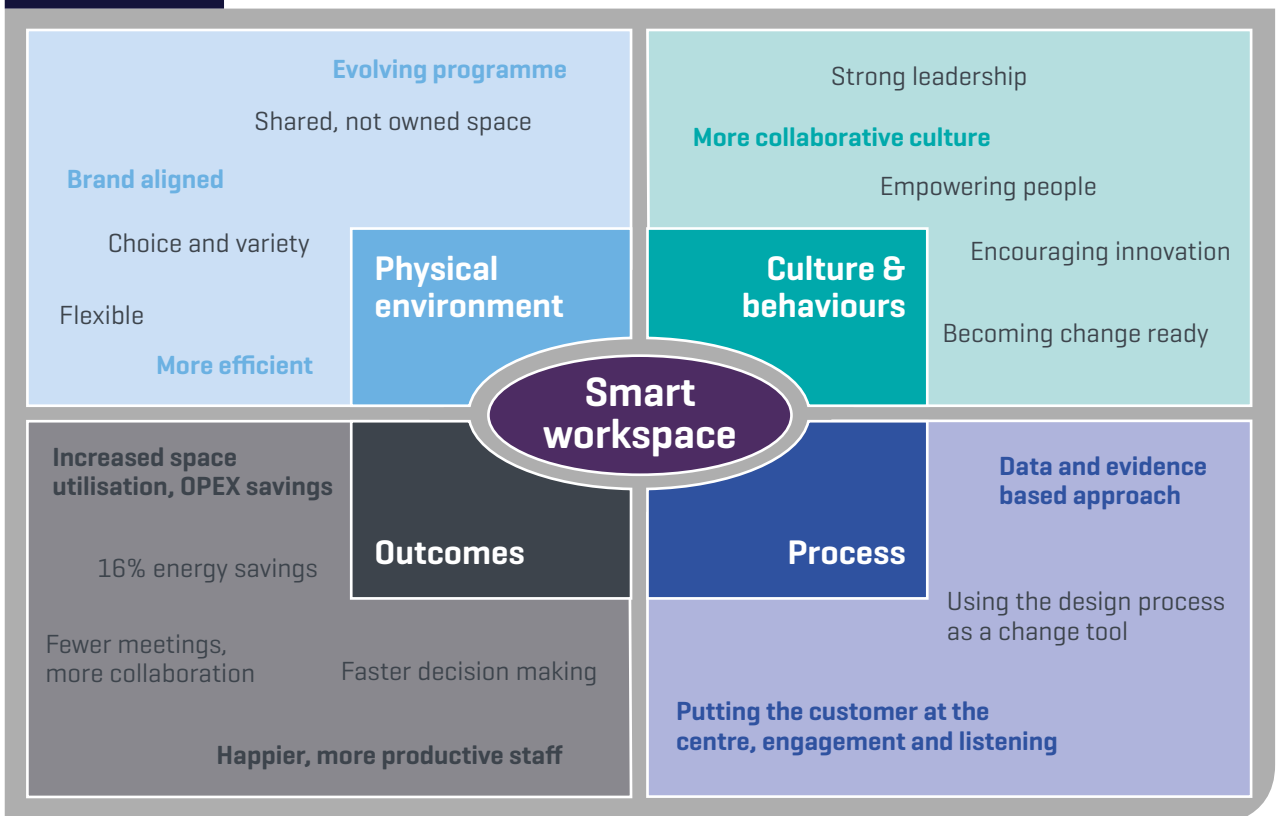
Evolving programme

Shared, not owned space

Brand aligned

Choice and variety

Flexible

More efficient

Physical environment

Strong leadership

More collaborative culture

Empowering people

Encouraging innovation

Becoming change ready

Culture & behaviours

Smart workspace

Increased space utilisation, OPEX savings

16% energy savings

Fewer meetings, more collaboration

Faster decision making

Happier, more productive staff

Outcomes

Data and evidence based approach

Process

Using the design process as a change tool

Putting the customer at the centre, engagement and listening